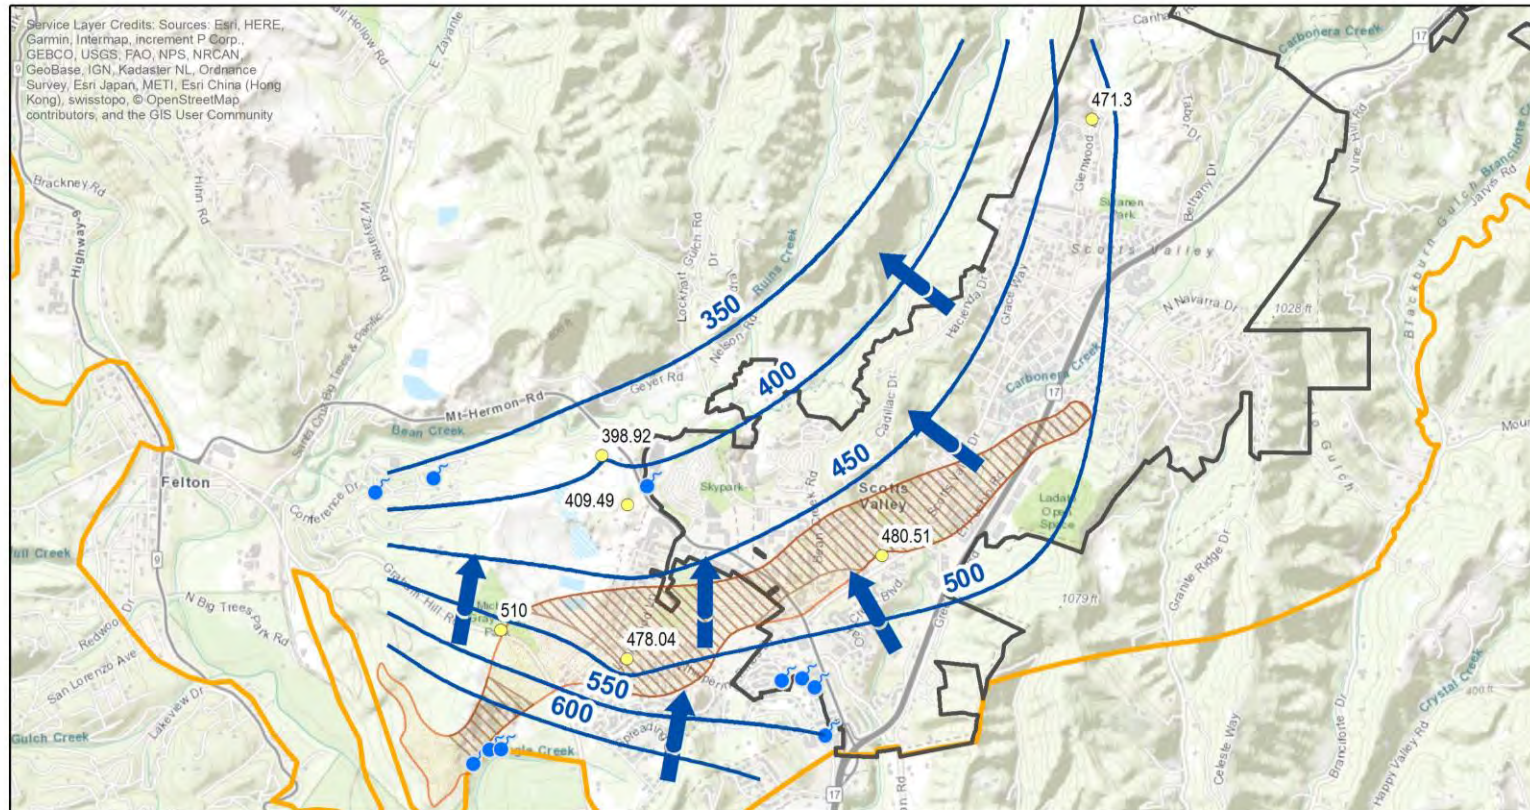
Service Layer Credits: Sources: Esri, HERE, Garmin, Intermap, increment P Corp., GEBCO, USGS, FAO, NPS, NRCAN, GeoBase, IGN, Kadaster NL, Ordnance Survey, Esri Japan, METI, Esri China (Hong Kong), swisstopo, © OpenStreetMap contributors, and the GIS User Community

471.3
398.92
409.49
480.51
510
478.04

350
400
450
500
550
600

Felton
Scotts Valley
Skypark
Mt Hermon Rd
Bean Creek
Conference Dr
Carbonera Creek
Ruins Creek
Nelson Rd
Lockhart Gulch Rd
Geyer Rd
Glenwood Dr
Bethany Dr
Hacienda Dr
Grace Way
Cadillac Dr
N Navarra Dr
Skypark
Ladah Open Space
Granite Ridge Dr
Brackney Rd
Highway 9
Hihn Rd
W Zayante Rd
E. Zayante
Graham Hill Rd
N Big Trees Park Rd
Redwood Dr
San Lorenzo Ave
Lakeview Dr
Gulch Creek
Bull Creek
Bean Creek
Celeste Way
Branciforte Dr
Happy Valley Rd
Crystal Creek
Blackburn Gulch
Branciforte Creek
Jarvis Rd
Vine Hill Rd
Tabor Dr
Canham
1028 ft
1079 ft
400 ft
17
9